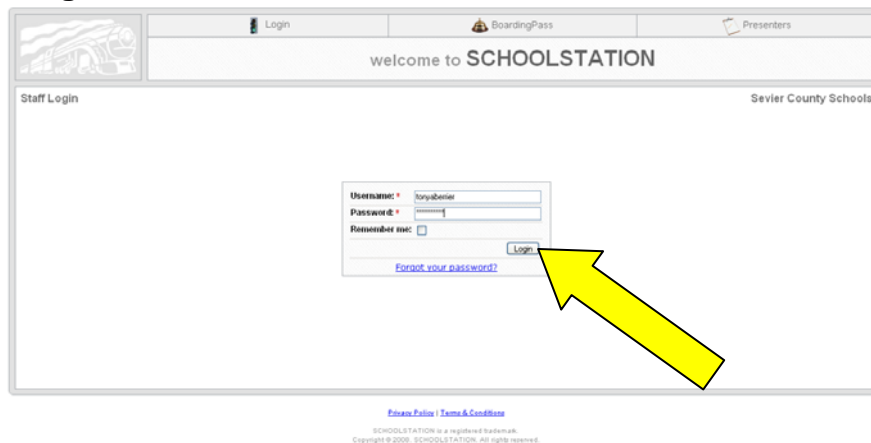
Login BoardingPass Presenters

welcome to SCHOOLSTATION

Staff Login

Sevier County Schools

Username: * tonyaberrier

Password: * **********

Remember me:

Login

Forgot your password?

Privacy Policy | Terms & Conditions

SCHOOLSTATION is a registered trademark.
Copyright © 2008. SCHOOLSTATION. All rights reserved.